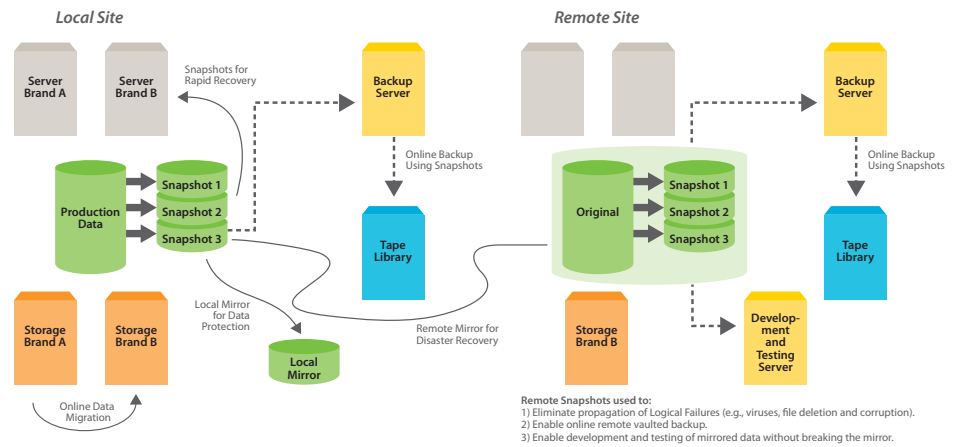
Local Site

Remote Site

Server Brand A

Server Brand B

Snapshots for Rapid Recovery

Backup Server

Backup Server

Online Backup Using Snapshots

Online Backup Using Snapshots

Production Data

Snapshot 1
Snapshot 2
Snapshot 3

Original

Snapshot 1
Snapshot 2
Snapshot 3

Tape Library

Tape Library

Storage Brand A

Storage Brand B

Local Mirror for Data Protection

Remote Mirror for Disaster Recovery

Local Mirror

Storage Brand B

Development and Testing Server

Online Data Migration

Remote Snapshots used to:
1) Eliminate propagation of Logical Failures (e.g., viruses, file deletion and corruption).
2) Enable online remote vaulted backup.
3) Enable development and testing of mirrored data without breaking the mirror.